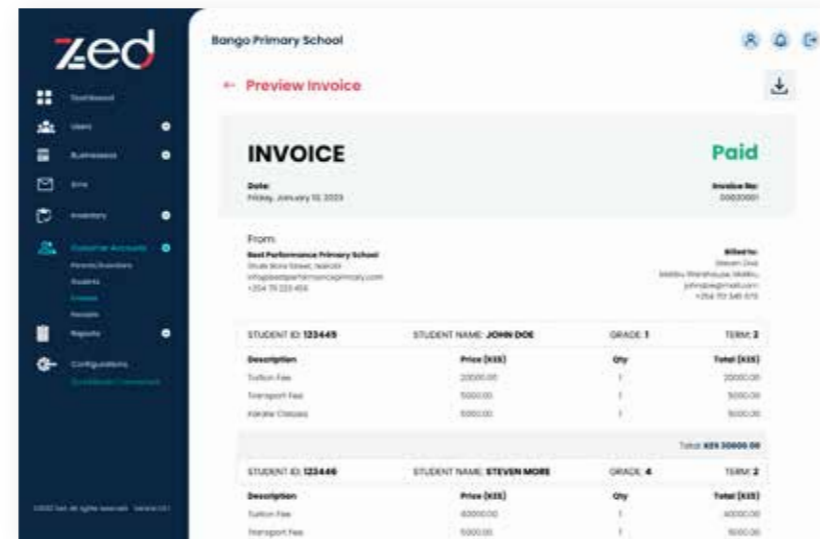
zed

Dashboard
Users
Businesses
Bims
Inventory
Customer Accounts
Parents/Guardians
Students
Invoices
Receipts
Reports
Configurations
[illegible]

©2022 Zed. All rights reserved. Version 1.0.1

Bango Primary School

← Preview Invoice

INVOICE

Paid

Date:
Friday, January 13, 2023

Invoice No:
00020001

From:
Best Performance Primary School
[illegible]
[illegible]
+254 711 223 455

Billed to:
Steven Ova
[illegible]
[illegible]
+254 701 345 678

| STUDENT ID: 123445 | STUDENT NAME: JOHN DOE | GRADE: 1 | TERM: 2 |
|---|---|---|---|
| Description | Price (KES) | Qty | Total (KES) |
| Tuition Fee | 20000.00 | 1 | 20000.00 |
| Transport Fee | 5000.00 | 1 | 5000.00 |
| Karate Classes | 5000.00 | 1 | 5000.00 |

Total: KES 30000.00

| STUDENT ID: 123446 | STUDENT NAME: STEVEN MORE | GRADE: 4 | TERM: 2 |
|---|---|---|---|
| Description | Price (KES) | Qty | Total (KES) |
| Tuition Fee | 40000.00 | 1 | 40000.00 |
| Transport Fee | 5000.00 | 1 | 5000.00 |